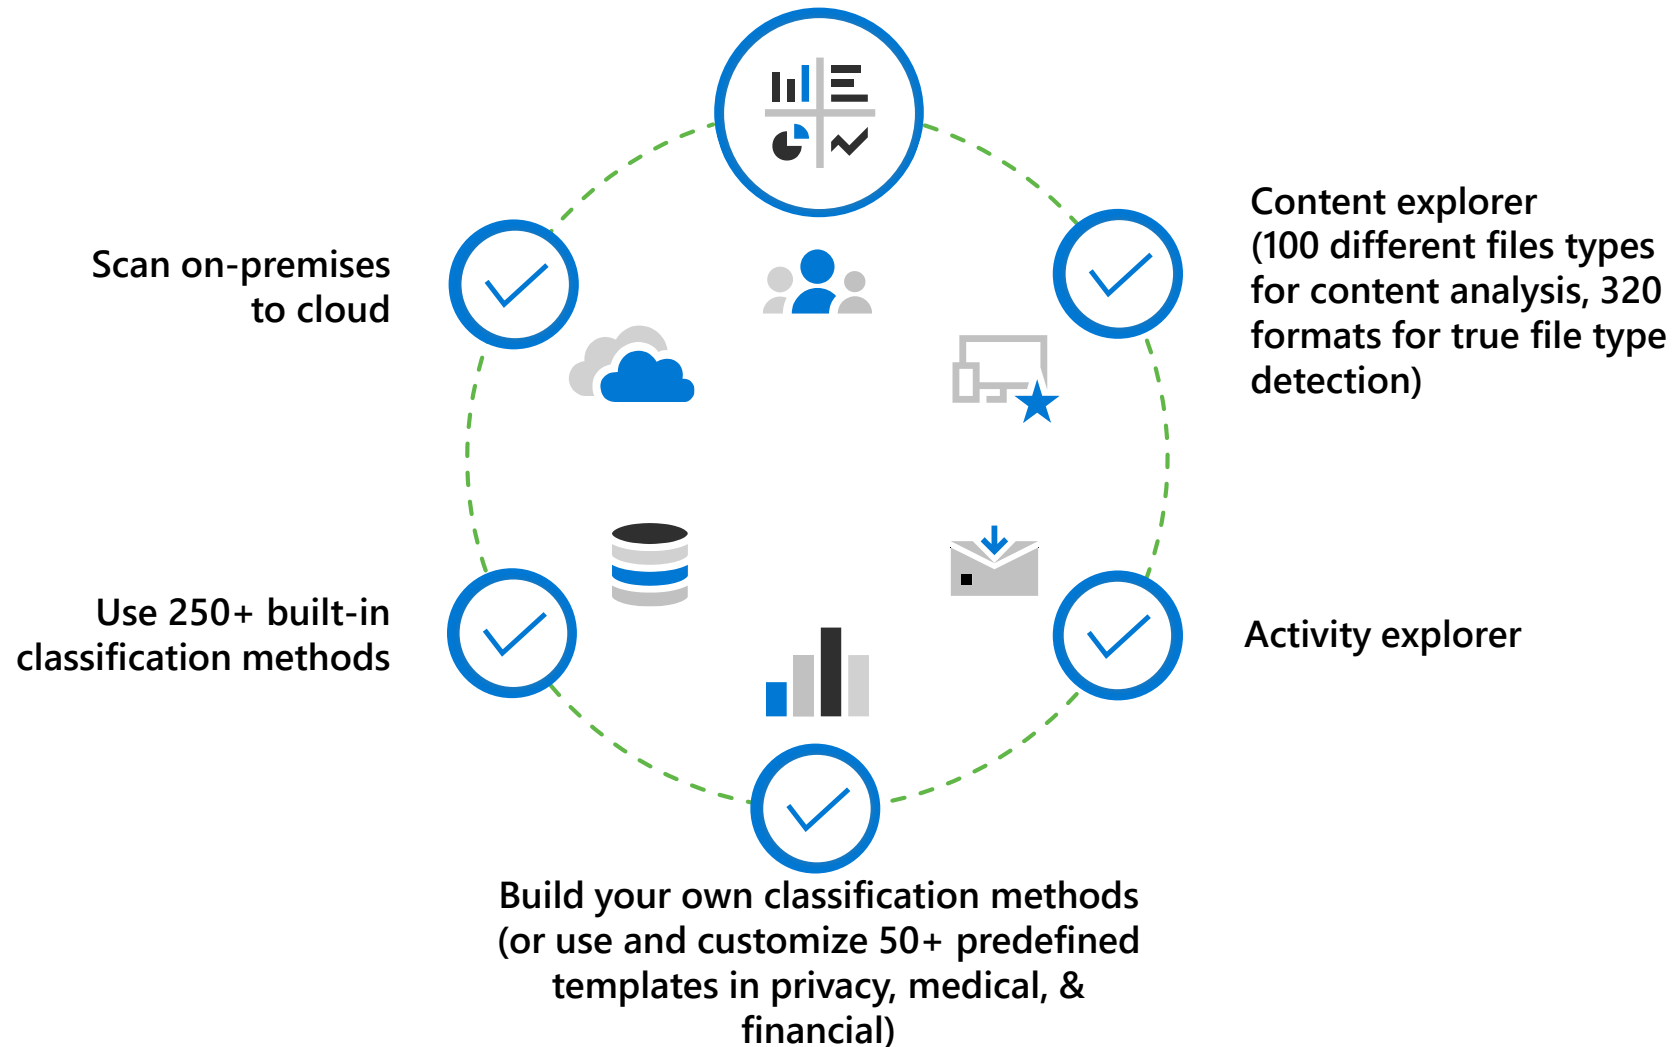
Content explorer
(100 different files types for content analysis, 320 formats for true file type detection)

Scan on-premises to cloud

Use 250+ built-in classification methods

Activity explorer

Build your own classification methods (or use and customize 50+ predefined templates in privacy, medical, & financial)